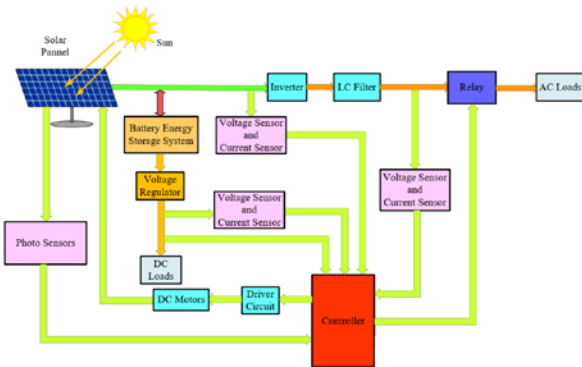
Solar Pannel

Sun

Inverter

LC Filter

Relay

AC Loads

Battery Energy Storage System

Voltage Sensor and Current Sensor

Voltage Regulator

Voltage Sensor and Current Sensor

Voltage Sensor and Current Sensor

Photo Sensors

DC Loads

DC Motors

Driver Circuit

Controller